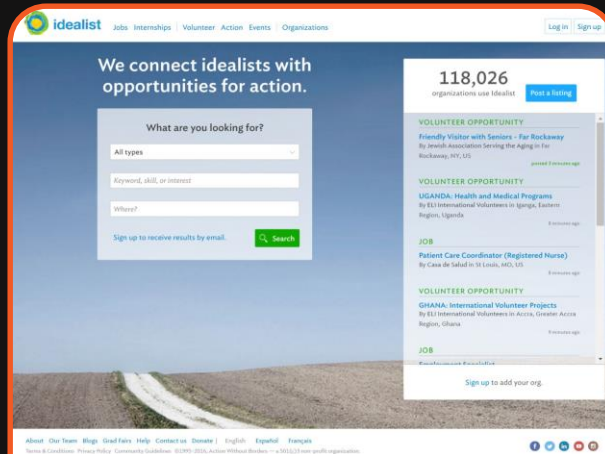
idealist Jobs | Internships | Volunteer Action Events | Organizations

Log in Sign up

We connect idealists with opportunities for action.

What are you looking for?

All types

Keyword, skill, or interest

Where?

Sign up to receive results by email.

Search

118,026
organizations use Idealist

Post a listing

VOLUNTEER OPPORTUNITY
Friendly Visitor with Seniors - Far Rockaway
By Jewish Association Serving the Aging in Far Rockaway, NY, US
posted 3 minutes ago

VOLUNTEER OPPORTUNITY
UGANDA: Health and Medical Programs
By ELI International Volunteers in Iganga, Eastern Region, Uganda
8 minutes ago

JOB
Patient Care Coordinator (Registered Nurse)
By Casa de Salud in St Louis, MO, US
8 minutes ago

VOLUNTEER OPPORTUNITY
GHANA: International Volunteer Projects
By ELI International Volunteers in Accra, Greater Accra Region, Ghana
8 minutes ago

JOB
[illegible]

Sign up to add your org.

About Our Team Blogs Grad Fairs Help Contact us Donate | English Español Français

Terms & Conditions Privacy Policy Community Guidelines ©1995-2016, Action Without Borders — a 501(c)(3) non-profit organization.